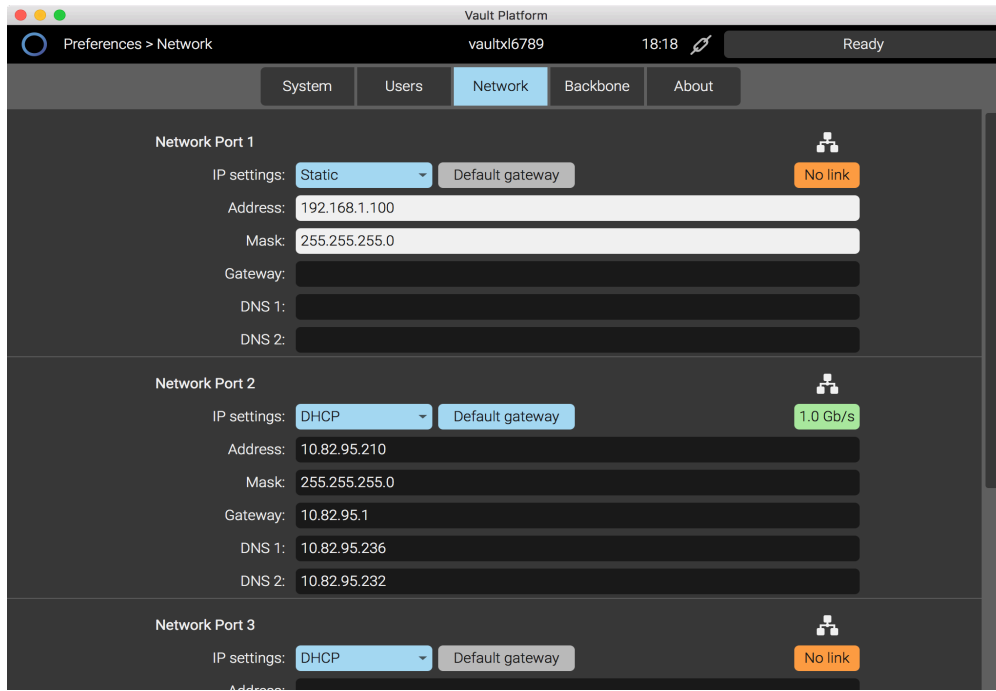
Vault Platform

Preferences > Network

vaultxl6789

18:18

Ready

System

Users

Network

Backbone

About

Network Port 1

IP settings: Static

Default gateway

No link

Address: 192.168.1.100

Mask: 255.255.255.0

Gateway:

DNS 1:

DNS 2:

Network Port 2

IP settings: DHCP

Default gateway

1.0 Gb/s

Address: 10.82.95.210

Mask: 255.255.255.0

Gateway: 10.82.95.1

DNS 1: 10.82.95.236

DNS 2: 10.82.95.232

Network Port 3

IP settings: DHCP

Default gateway

No link

Address: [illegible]